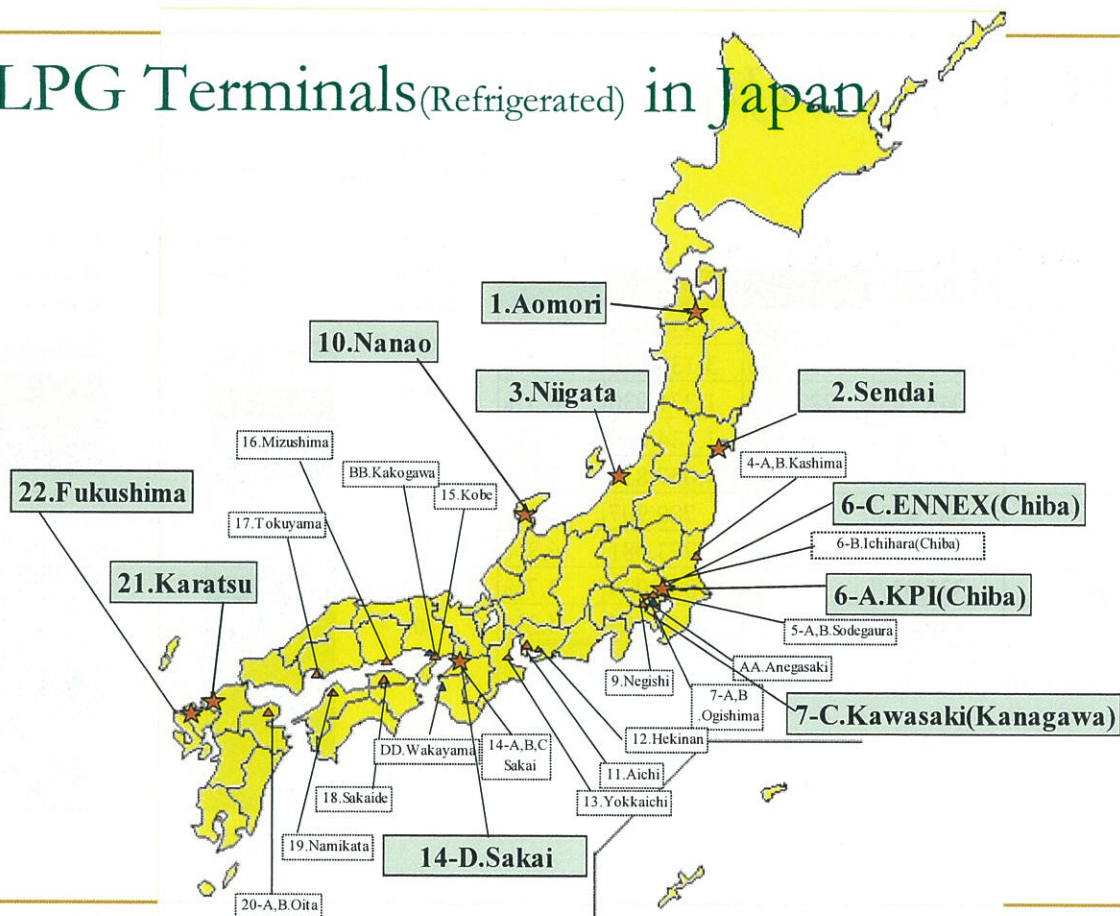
LPG Terminals(Refrigerated) in Japan

1.Aomori

10.Nanao

3.Niigata

2.Sendai

16.Mizushima

BB.Kakogawa

15.Kobe

4-A,B.Kashima

22.Fukushima

17.Tokuyama

6-C.ENNEX(Chiba)

6-B.Ichihara(Chiba)

21.Karatsu

6-A.KPI(Chiba)

5-A,B.Sodegaura

AA.Anegasaki

9.Negishi

7-A,B .Ogishima

7-C.Kawasaki(Kanagawa)

12.Hekinan

DD.Wakayama

14-A,B,C Sakai

11.Aichi

18.Sakaide

13.Yokkaichi

19.Namikata

14-D.Sakai

20-A,B.Oita